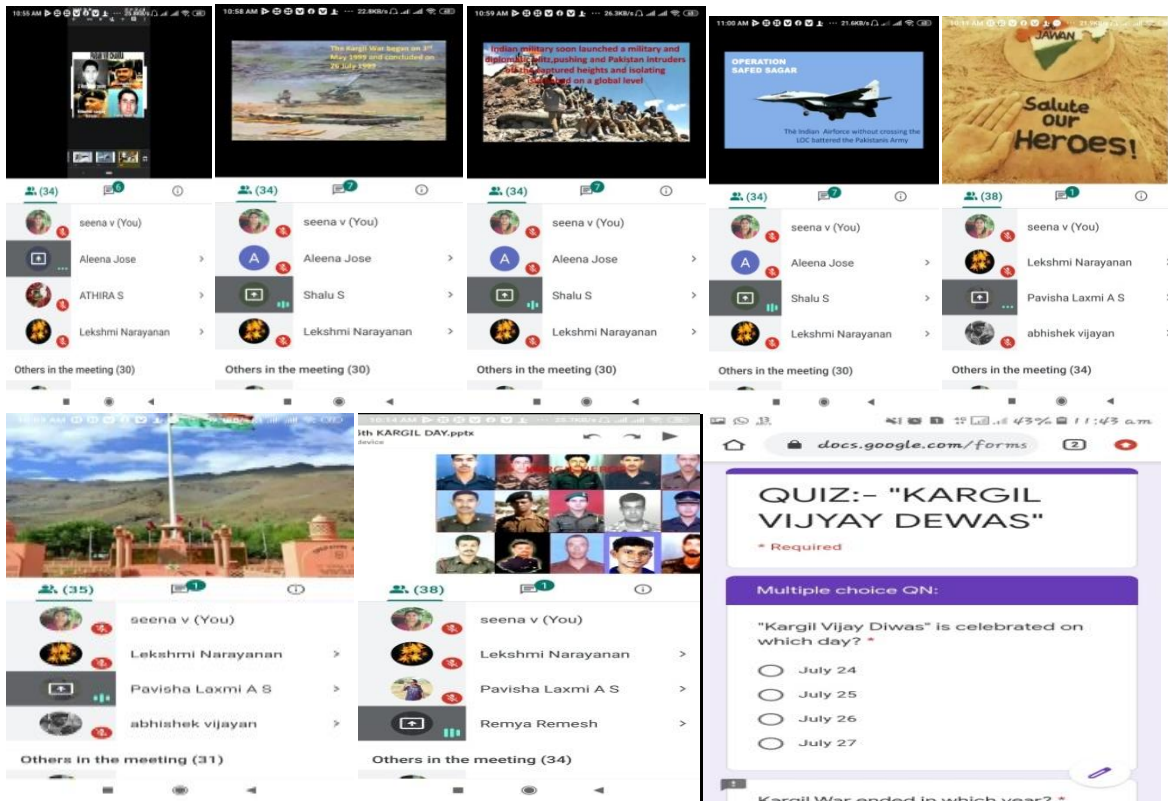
10:55 AM

(34) 6

seena v (You)

Aleena Jose

ATHIRA S

Lekshmi Narayanan

Others in the meeting (30)

10:58 AM 22.8KB/s

The Kargil War began on 3rd May 1999 and concluded on 26 July 1999

(34) 7

seena v (You)

Aleena Jose

Shalu S

Lekshmi Narayanan

Others in the meeting (30)

10:59 AM 26.3KB/s

Indian military soon launched a military and diplomatic blitz,pushing and Pakistan intruders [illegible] captured heights and isolating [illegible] on a global level

(34) 7

seena v (You)

Aleena Jose

Shalu S

Lekshmi Narayanan

Others in the meeting (30)

11:00 AM 21.6KB/s

OPERATION SAFED SAGAR

The Indian Airforce without crossing the LOC battered the Pakistanis Army

(34) 7

seena v (You)

Aleena Jose

Shalu S

Lekshmi Narayanan

Others in the meeting (30)

JAWAN

Salute our Heroes!

(38) 1

seena v (You)

Lekshmi Narayanan

Pavisha Laxmi A S

abhishek vijayan

Others in the meeting (34)

(35) 1

seena v (You)

Lekshmi Narayanan

Pavisha Laxmi A S

abhishek vijayan

Others in the meeting (31)

5th KARGIL DAY.pptx

device

(38) 1

seena v (You)

Lekshmi Narayanan

Pavisha Laxmi A S

Remya Remesh

Others in the meeting (34)

43% 11:43 am

docs.google.com/forms

2

QUIZ:- "KARGIL VIJYAY DEWAS"

* Required

Multiple choice QN:

"Kargil Vijay Diwas" is celebrated on which day? *

July 24

July 25

July 26

July 27

Kargil War ended in which year? *